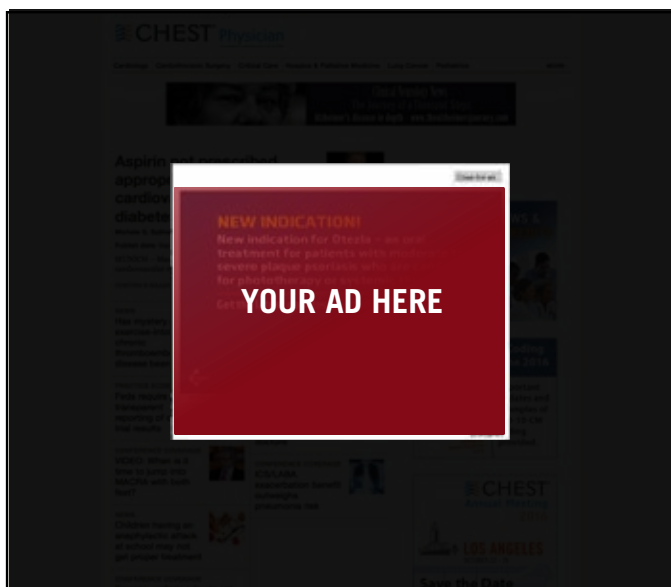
CHEST Physician

Close this ad

NEW INDICATION!

New indication for Otezla — an oral treatment for patients with moderate to severe plaque psoriasis who are candidates for phototherapy

YOUR AD HERE

Aspirin not prescribed appropriately cardiov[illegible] diabete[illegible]

CHEST

LOS ANGELES

Save the Date